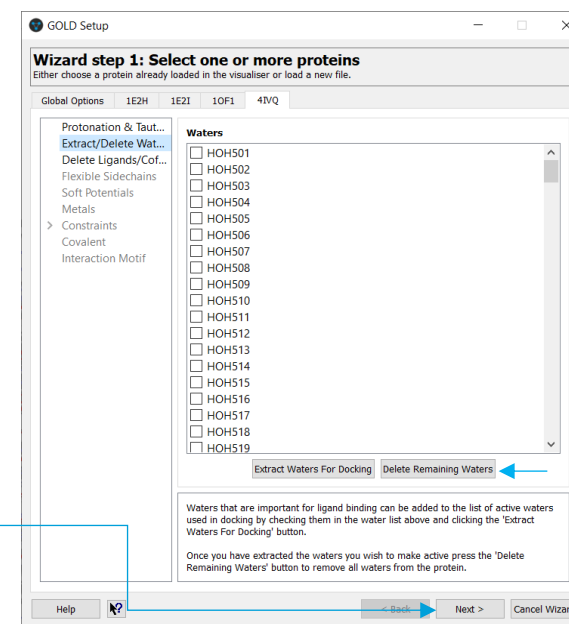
GOLD Setup

Wizard step 1: Select one or more proteins
Either choose a protein already loaded in the visualiser or load a new file.

Global Options | 1E2H | 1E2I | 1OF1 | 4IVQ

Protonation & Taut...
Extract/Delete Wat...
Delete Ligands/Cof...
Flexible Sidechains
Soft Potentials
Metals
> Constraints
Covalent
Interaction Motif

Waters
HOH501
HOH502
HOH503
HOH504
HOH505
HOH506
HOH507
HOH508
HOH509
HOH510
HOH511
HOH512
HOH513
HOH514
HOH515
HOH516
HOH517
HOH518
HOH519

Extract Waters For Docking | Delete Remaining Waters

Waters that are important for ligand binding can be added to the list of active waters used in docking by checking them in the water list above and clicking the 'Extract Waters For Docking' button.

Once you have extracted the waters you wish to make active press the 'Delete Remaining Waters' button to remove all waters from the protein.

Help | < Back | Next > | Cancel Wizar